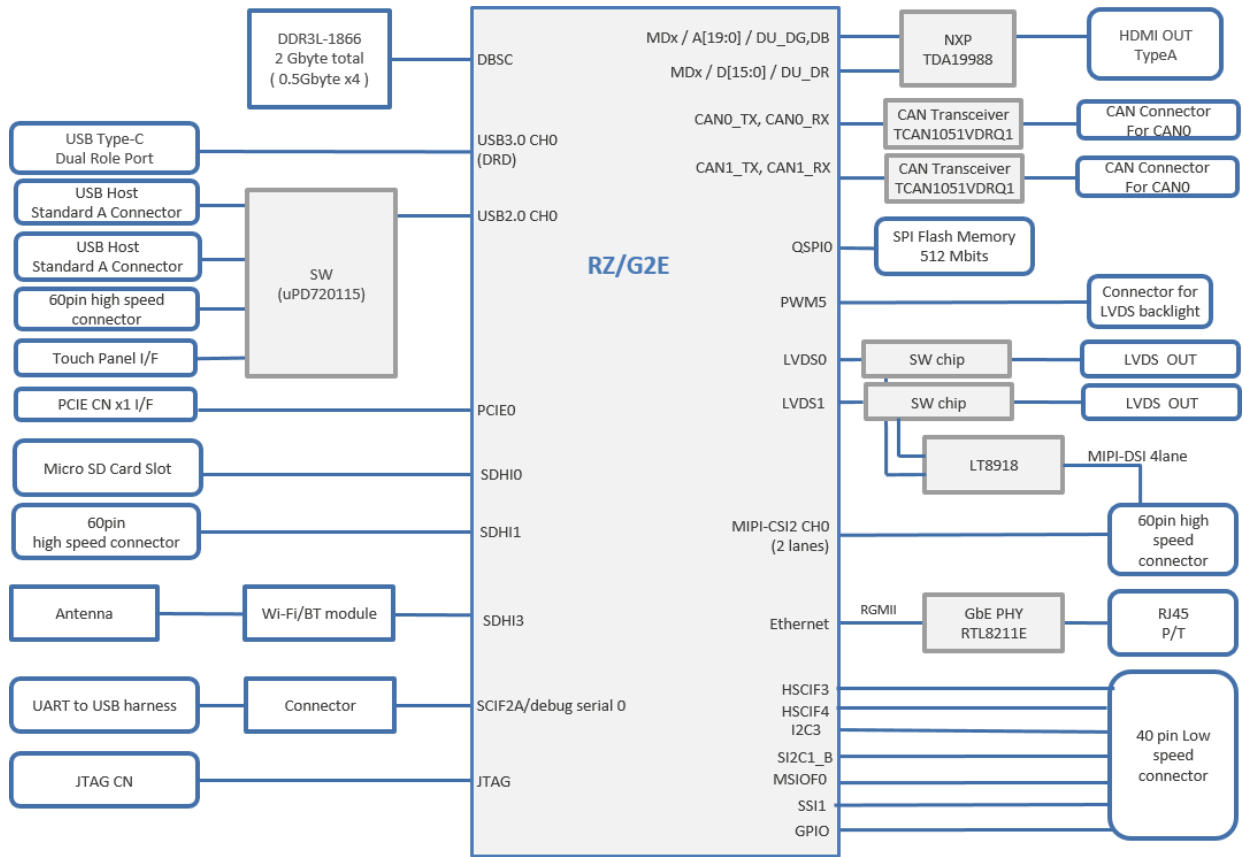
DDR3L-1866
2 Gbyte total
( 0.5Gbyte x4 )

USB Type-C
Dual Role Port

USB Host
Standard A Connector

USB Host
Standard A Connector

60pin high speed connector

Touch Panel I/F

SW
(uPD720115)

PCIE CN x1 I/F

Micro SD Card Slot

60pin
high speed connector

Antenna

Wi-Fi/BT module

UART to USB harness

Connector

JTAG CN

DBSC

USB3.0 CH0
(DRD)

USB2.0 CH0

RZ/G2E

PCIE0

SDHI0

SDHI1

SDHI3

SCIF2A/debug serial 0

JTAG

MDx / A[19:0] / DU_DG,DB

MDx / D[15:0] / DU_DR

CAN0_TX, CAN0_RX

CAN1_TX, CAN1_RX

QSPI0

PWM5

LVDS0

LVDS1

MIPI-CSI2 CH0
(2 lanes)

Ethernet

HSCIF3
HSCIF4
I2C3
SI2C1_B
MSIOF0
SSI1
GPIO

NXP
TDA19988

HDMI OUT
TypeA

CAN Transceiver
TCAN1051VDRQ1

CAN Connector
For CAN0

CAN Transceiver
TCAN1051VDRQ1

CAN Connector
For CAN0

SPI Flash Memory
512 Mbits

Connector for
LVDS backlight

SW chip

LVDS OUT

SW chip

LVDS OUT

LT8918

MIPI-DSI 4lane

60pin high speed connector

RGMII

GbE PHY
RTL8211E

RJ45
P/T

40 pin Low speed connector